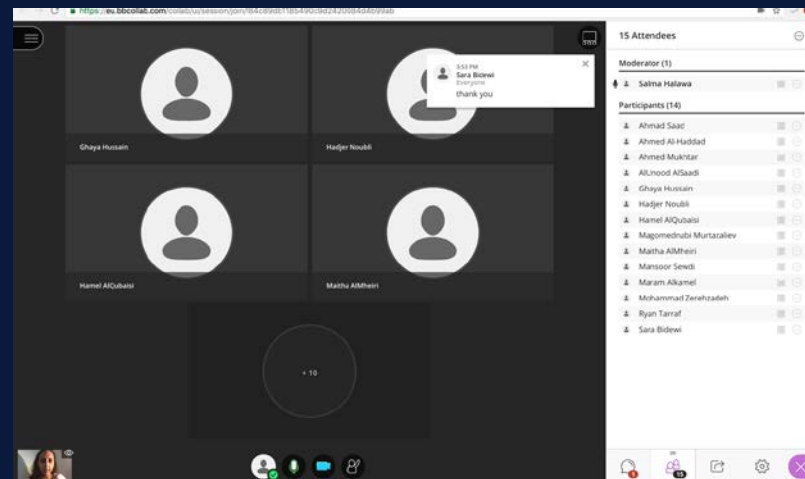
https://eu.bbcollab.com/collab/ui/session/join/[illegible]

Ghaya Hussain

Hadjer Noubli

3:53 PM
Sara Bidewi
Everyone
thank you

Hamel AlQubaisi

Maitha AlMheiri

+ 10

15 Attendees

Moderator (1)
Salma Halawa

Participants (14)
Ahmad Saad
Ahmed Al-Haddad
Ahmed Mukhtar
AlUnood AlSaadi
Ghaya Hussain
Hadjer Noubli
Hamel AlQubaisi
Magomednabi Murtazaliev
Maitha AlMheiri
Mansoor Sewdi
Maram Alkamel
Mohammad Zerehzadeh
Ryan Tarraf
Sara Bidewi

15